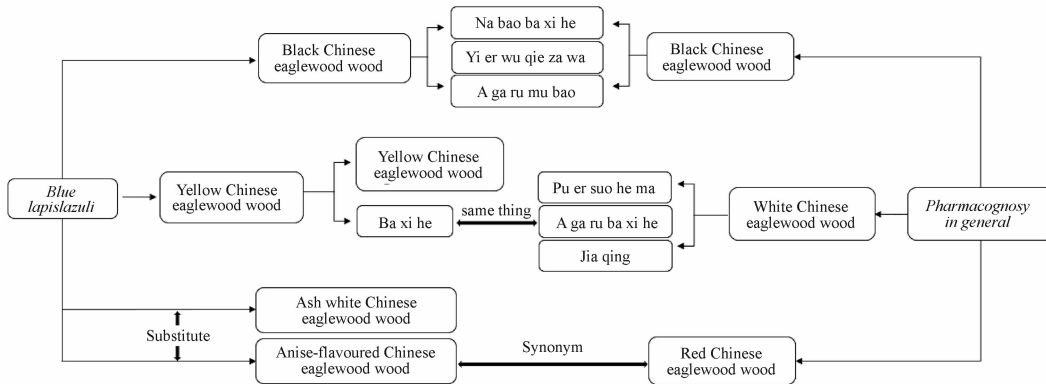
Black Chinese eaglewood wood

Na bao ba xi he

Yi er wu qie za wa

A ga ru mu bao

Black Chinese eaglewood wood

Blue lapislazuli

Yellow Chinese eaglewood wood

Yellow Chinese eaglewood wood

Ba xi he

same thing

Pu er suo he ma

A ga ru ba xi he

Jia qing

White Chinese eaglewood wood

Pharmacognosy in general

Ash white Chinese eaglewood wood

Substitute

Anise-flavoured Chinese eaglewood wood

Synonym

Red Chinese eaglewood wood